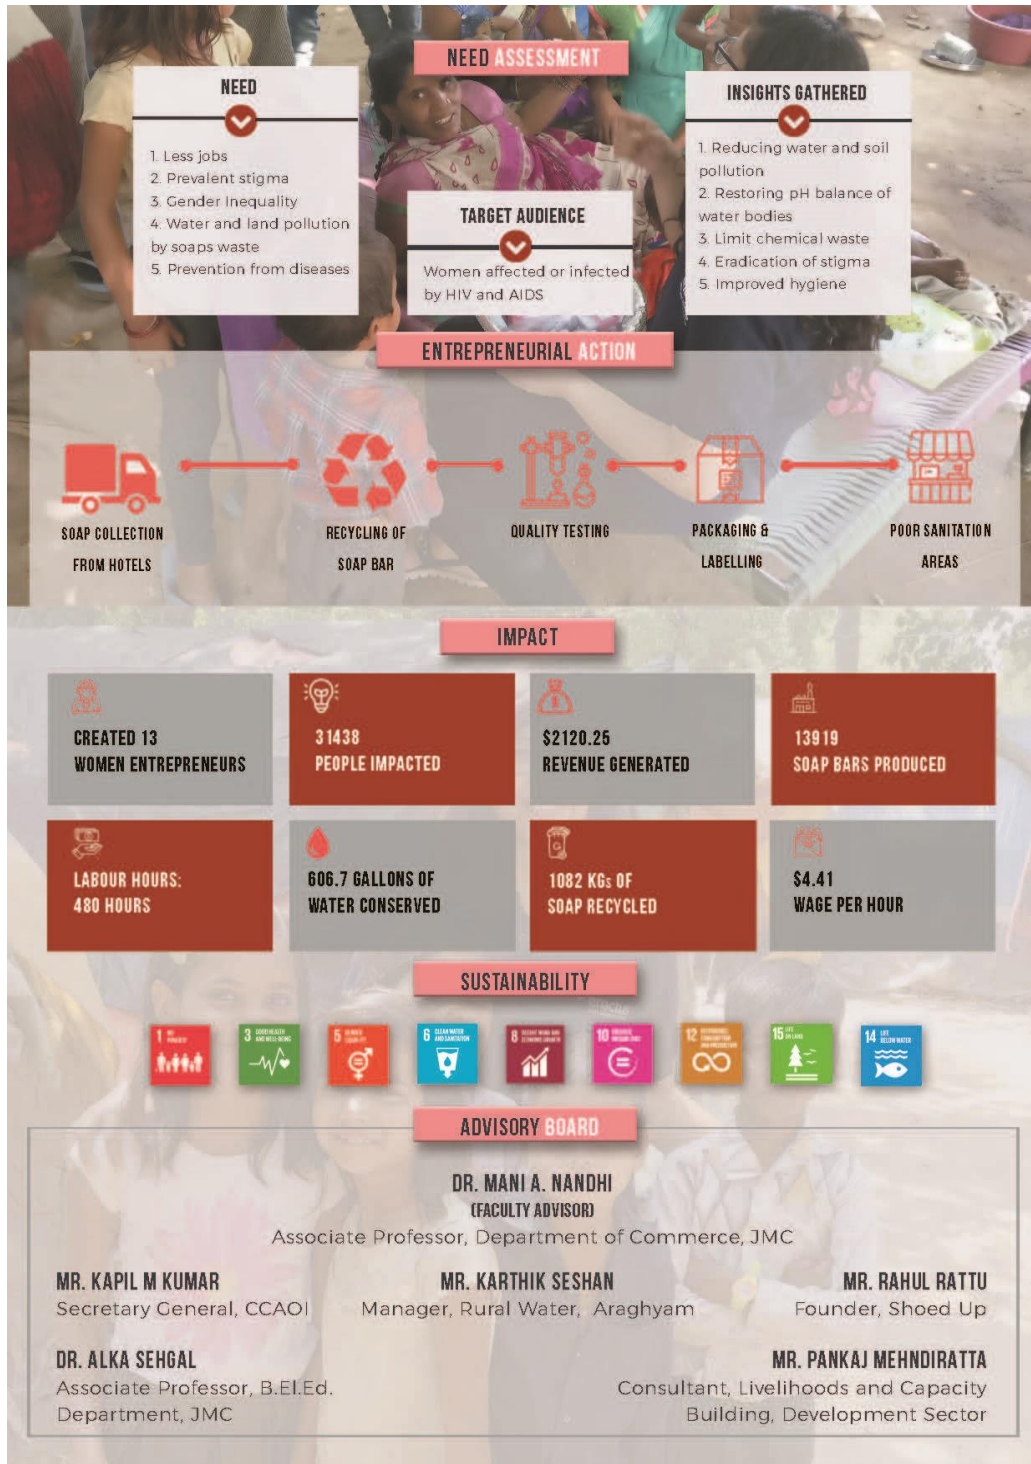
NEED ASSESSMENT

NEED

1. Less jobs
2. Prevalent stigma
3. Gender Inequality
4. Water and land pollution by soaps waste
5. Prevention from diseases

TARGET AUDIENCE

Women affected or infected by HIV and AIDS

INSIGHTS GATHERED

1. Reducing water and soil pollution
2. Restoring pH balance of water bodies
3. Limit chemical waste
4. Eradication of stigma
5. Improved hygiene

ENTREPRENEURIAL ACTION

SOAP COLLECTION FROM HOTELS

RECYCLING OF SOAP BAR

QUALITY TESTING

PACKAGING & LABELLING

POOR SANITATION AREAS

IMPACT

CREATED 13 WOMEN ENTREPRENEURS

31438 PEOPLE IMPACTED

$2120.25 REVENUE GENERATED

13919 SOAP BARS PRODUCED

LABOUR HOURS: 480 HOURS

606.7 GALLONS OF WATER CONSERVED

1082 KGs OF SOAP RECYCLED

$4.41 WAGE PER HOUR

SUSTAINABILITY

1 NO POVERTY

3 GOOD HEALTH AND WELL-BEING

5 GENDER EQUALITY

6 CLEAN WATER AND SANITATION

8 DECENT WORK AND ECONOMIC GROWTH

10 REDUCED INEQUALITIES

12 RESPONSIBLE CONSUMPTION AND PRODUCTION

15 LIFE ON LAND

14 LIFE BELOW WATER

ADVISORY BOARD

DR. MANI A. NANDHI
(FACULTY ADVISOR)
Associate Professor, Department of Commerce, JMC

MR. KAPIL M KUMAR
Secretary General, CCAOI

MR. KARTHIK SESHAN
Manager, Rural Water, Araghyam

MR. RAHUL RATTU
Founder, Shoed Up

DR. ALKA SEHGAL
Associate Professor, B.El.Ed. Department, JMC

MR. PANKAJ MEHNDIRATTA
Consultant, Livelihoods and Capacity Building, Development Sector